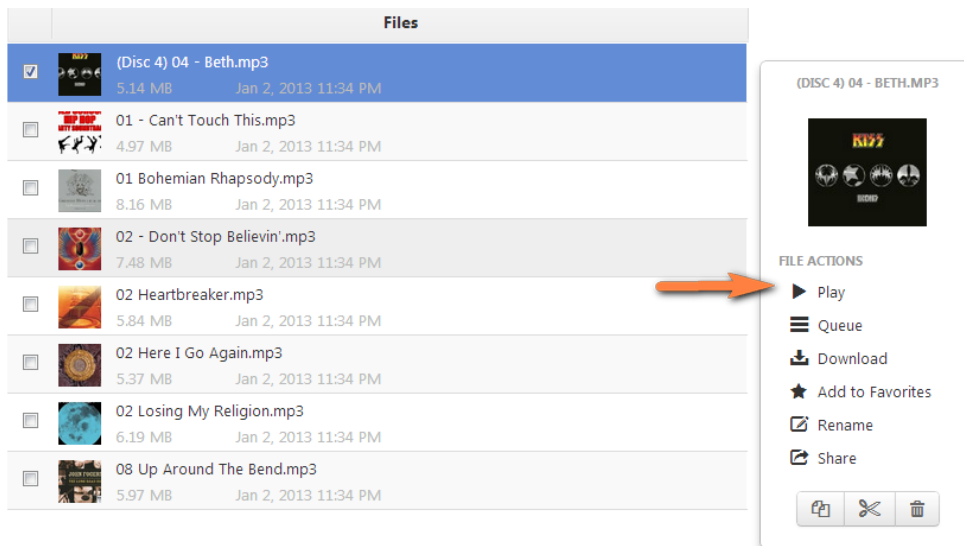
Files

(Disc 4) 04 - Beth.mp3
5.14 MB Jan 2, 2013 11:34 PM

01 - Can't Touch This.mp3
4.97 MB Jan 2, 2013 11:34 PM

01 Bohemian Rhapsody.mp3
8.16 MB Jan 2, 2013 11:34 PM

02 - Don't Stop Believin'.mp3
7.48 MB Jan 2, 2013 11:34 PM

02 Heartbreaker.mp3
5.84 MB Jan 2, 2013 11:34 PM

02 Here I Go Again.mp3
5.37 MB Jan 2, 2013 11:34 PM

02 Losing My Religion.mp3
6.19 MB Jan 2, 2013 11:34 PM

08 Up Around The Bend.mp3
5.97 MB Jan 2, 2013 11:34 PM

(DISC 4) 04 - BETH.MP3

KISS

FILE ACTIONS
Play
Queue
Download
Add to Favorites
Rename
Share